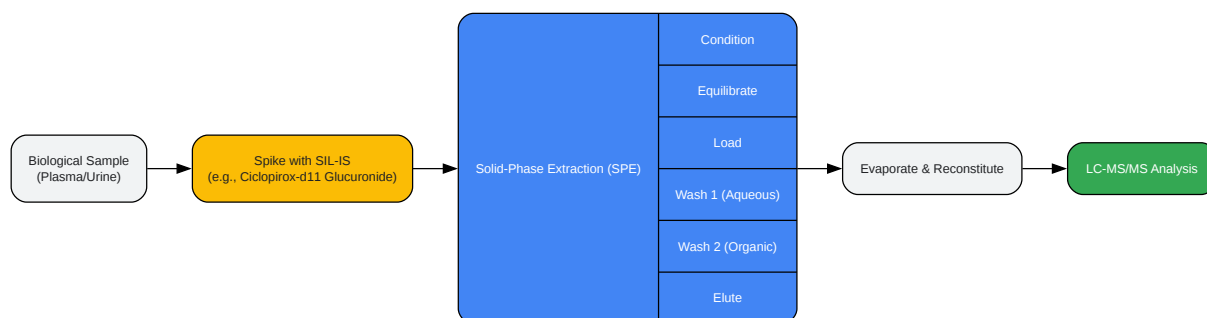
Biological Sample (Plasma/Urine)

Spike with SIL-IS (e.g., Ciclopirox-d11 Glucuronide)

Solid-Phase Extraction (SPE)

Condition

Equilibrate

Load

Wash 1 (Aqueous)

Wash 2 (Organic)

Elute

Evaporate & Reconstitute

LC-MS/MS Analysis